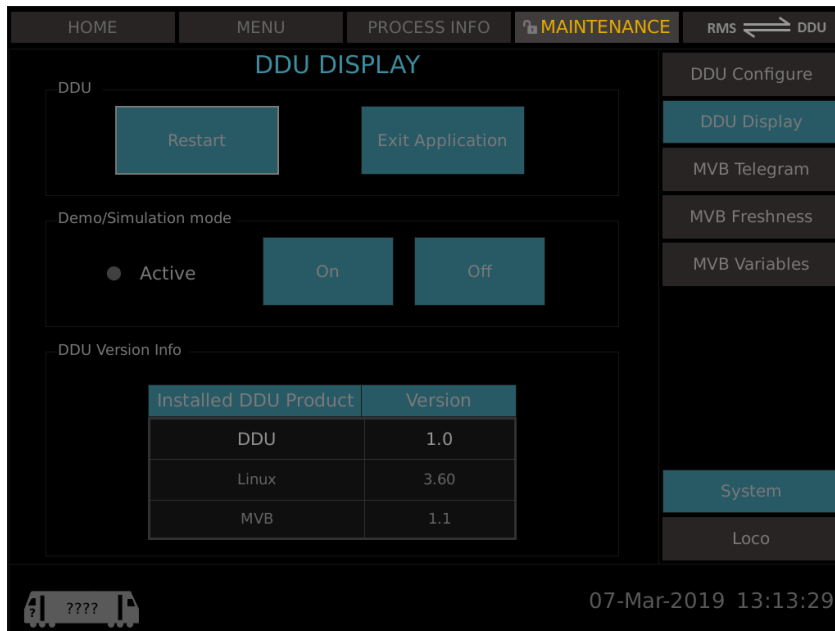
HOME | MENU | PROCESS INFO | MAINTENANCE | RMS DDU

DDU DISPLAY

DDU

Restart

Exit Application

Demo/Simulation mode

Active

On

Off

DDU Version Info

| Installed DDU Product | Version |
|---|---|
| DDU | 1.0 |
| Linux | 3.60 |
| MVB | 1.1 |

DDU Configure

DDU Display

MVB Telegram

MVB Freshness

MVB Variables

System

Loco

? ????

07-Mar-2019 13:13:29